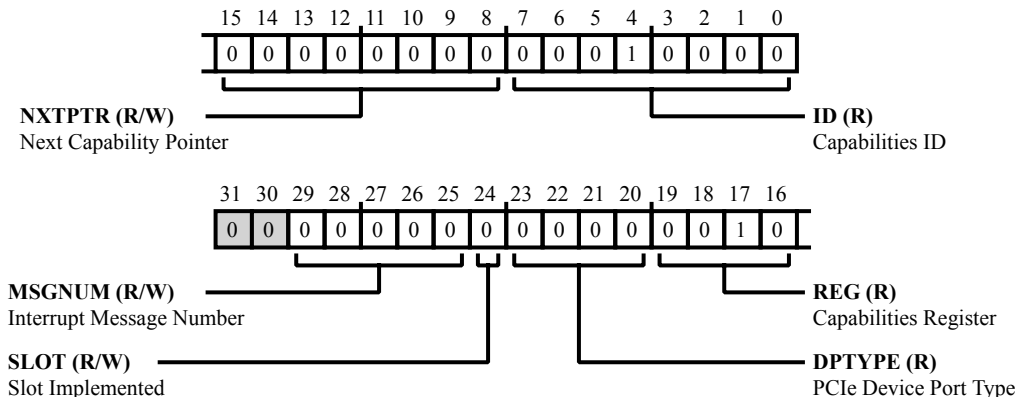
| 15 | 14 | 13 | 12 | 11 | 10 | 9 | 8 | 7 | 6 | 5 | 4 | 3 | 2 | 1 | 0 |
|---|---|---|---|---|---|---|---|---|---|---|---|---|---|---|---|
| 0 | 0 | 0 | 0 | 0 | 0 | 0 | 0 | 0 | 0 | 0 | 1 | 0 | 0 | 0 | 0 |

**NXTPTR (R/W)**
Next Capability Pointer

**ID (R)**
Capabilities ID

| 31 | 30 | 29 | 28 | 27 | 26 | 25 | 24 | 23 | 22 | 21 | 20 | 19 | 18 | 17 | 16 |
|---|---|---|---|---|---|---|---|---|---|---|---|---|---|---|---|
| 0 | 0 | 0 | 0 | 0 | 0 | 0 | 0 | 0 | 0 | 0 | 0 | 0 | 0 | 1 | 0 |

**MSGNUM (R/W)**
Interrupt Message Number

**REG (R)**
Capabilities Register

**SLOT (R/W)**
Slot Implemented

**DPTYPE (R)**
PCIe Device Port Type